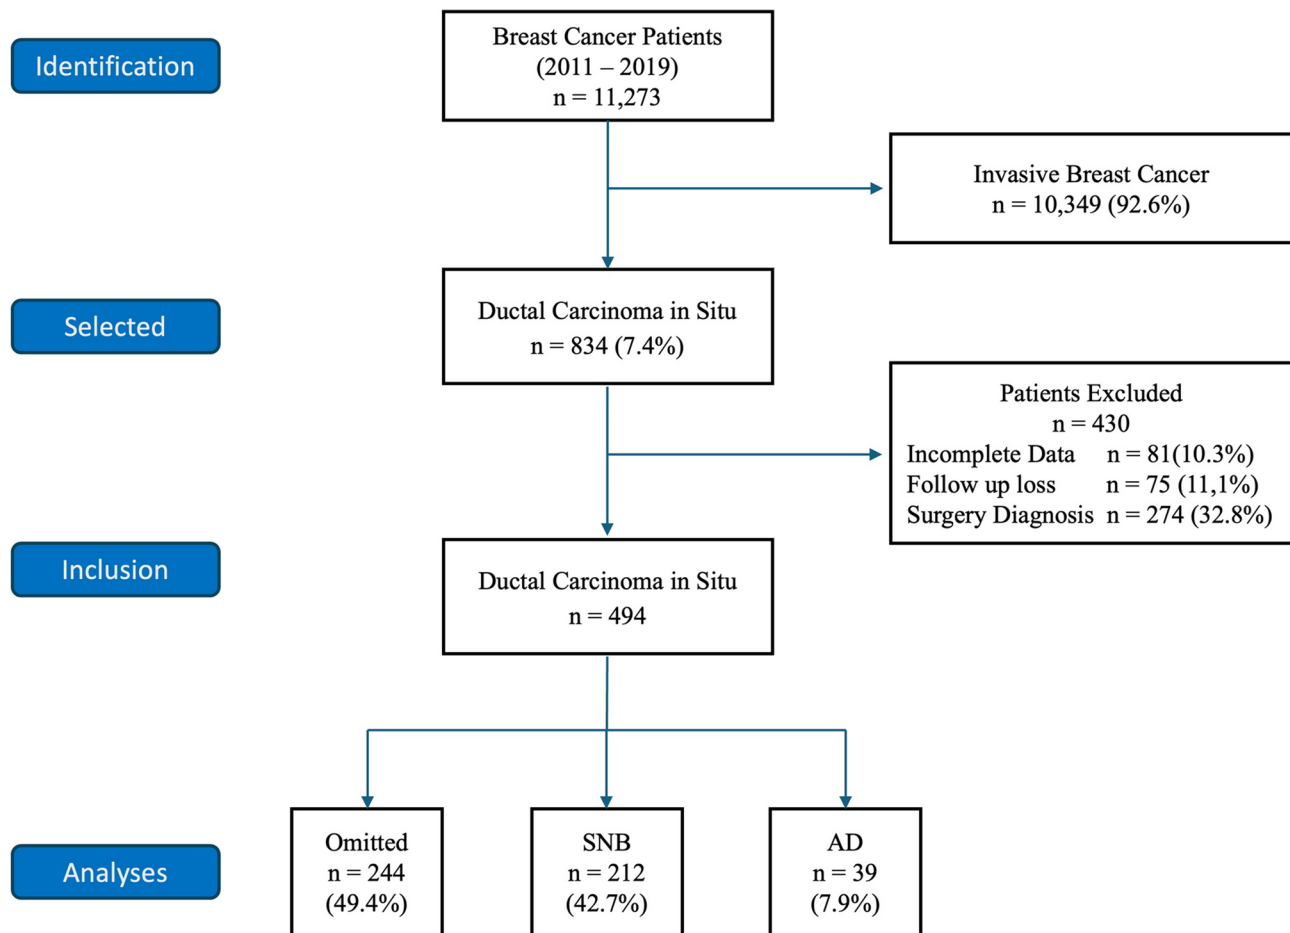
Identification

Breast Cancer Patients
(2011 – 2019)
n = 11,273

Invasive Breast Cancer
n = 10,349 (92.6%)

Selected

Ductal Carcinoma in Situ
n = 834 (7.4%)

Patients Excluded
n = 430
Incomplete Data n = 81(10.3%)
Follow up loss n = 75 (11,1%)
Surgery Diagnosis n = 274 (32.8%)

Inclusion

Ductal Carcinoma in Situ
n = 494

Analyses

Omitted
n = 244
(49.4%)

SNB
n = 212
(42.7%)

AD
n = 39
(7.9%)